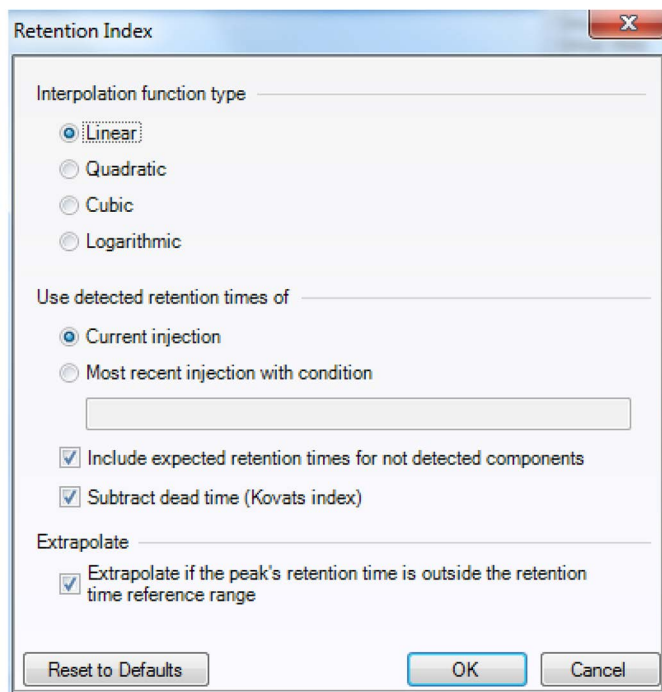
Retention Index

X

Interpolation function type

Linear

Quadratic

Cubic

Logarithmic

Use detected retention times of

Current injection

Most recent injection with condition

Include expected retention times for not detected components

Subtract dead time (Kovats index)

Extrapolate

Extrapolate if the peak's retention time is outside the retention time reference range

Reset to Defaults

OK

Cancel